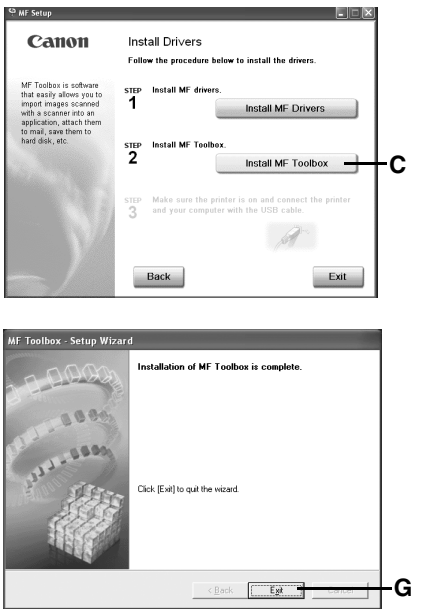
MF Setup

Canon

Install Drivers

Follow the procedure below to install the drivers.

MF Toolbox is software that easily allows you to import images scanned with a scanner into an application, attach them to mail, save them to hard disk, etc.

STEP 1 Install MF drivers.

Install MF Drivers

STEP 2 Install MF Toolbox.

Install MF Toolbox

C

STEP 3 Make sure the printer is on and connect the printer and your computer with the USB cable.

Back

Exit

MF Toolbox - Setup Wizard

Installation of MF Toolbox is complete.

Click [Exit] to quit the wizard.

< Back

Exit

Cancel

G